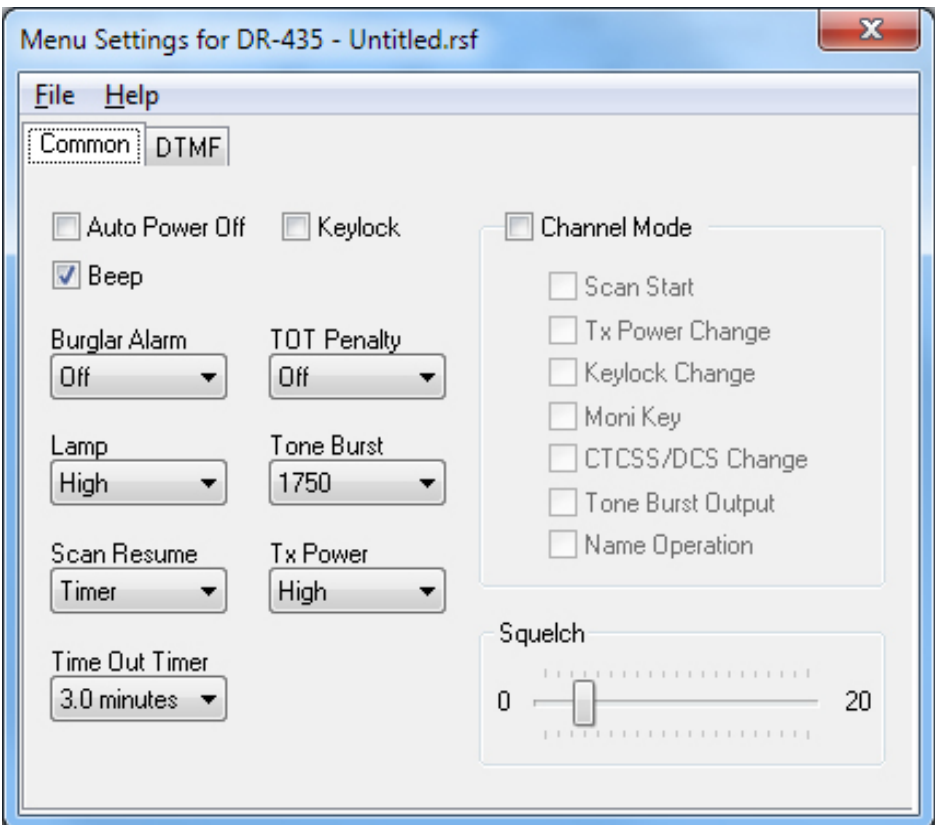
Menu Settings for DR-435 - Untitled.rsf

File Help

Common DTMF

Auto Power Off
Keylock
Beep

Burglar Alarm
Off
TOT Penalty
Off

Lamp
High
Tone Burst
1750

Scan Resume
Timer
Tx Power
High

Time Out Timer
3.0 minutes

Channel Mode
Scan Start
Tx Power Change
Keylock Change
Moni Key
CTCSS/DCS Change
Tone Burst Output
Name Operation

Squelch
0
20